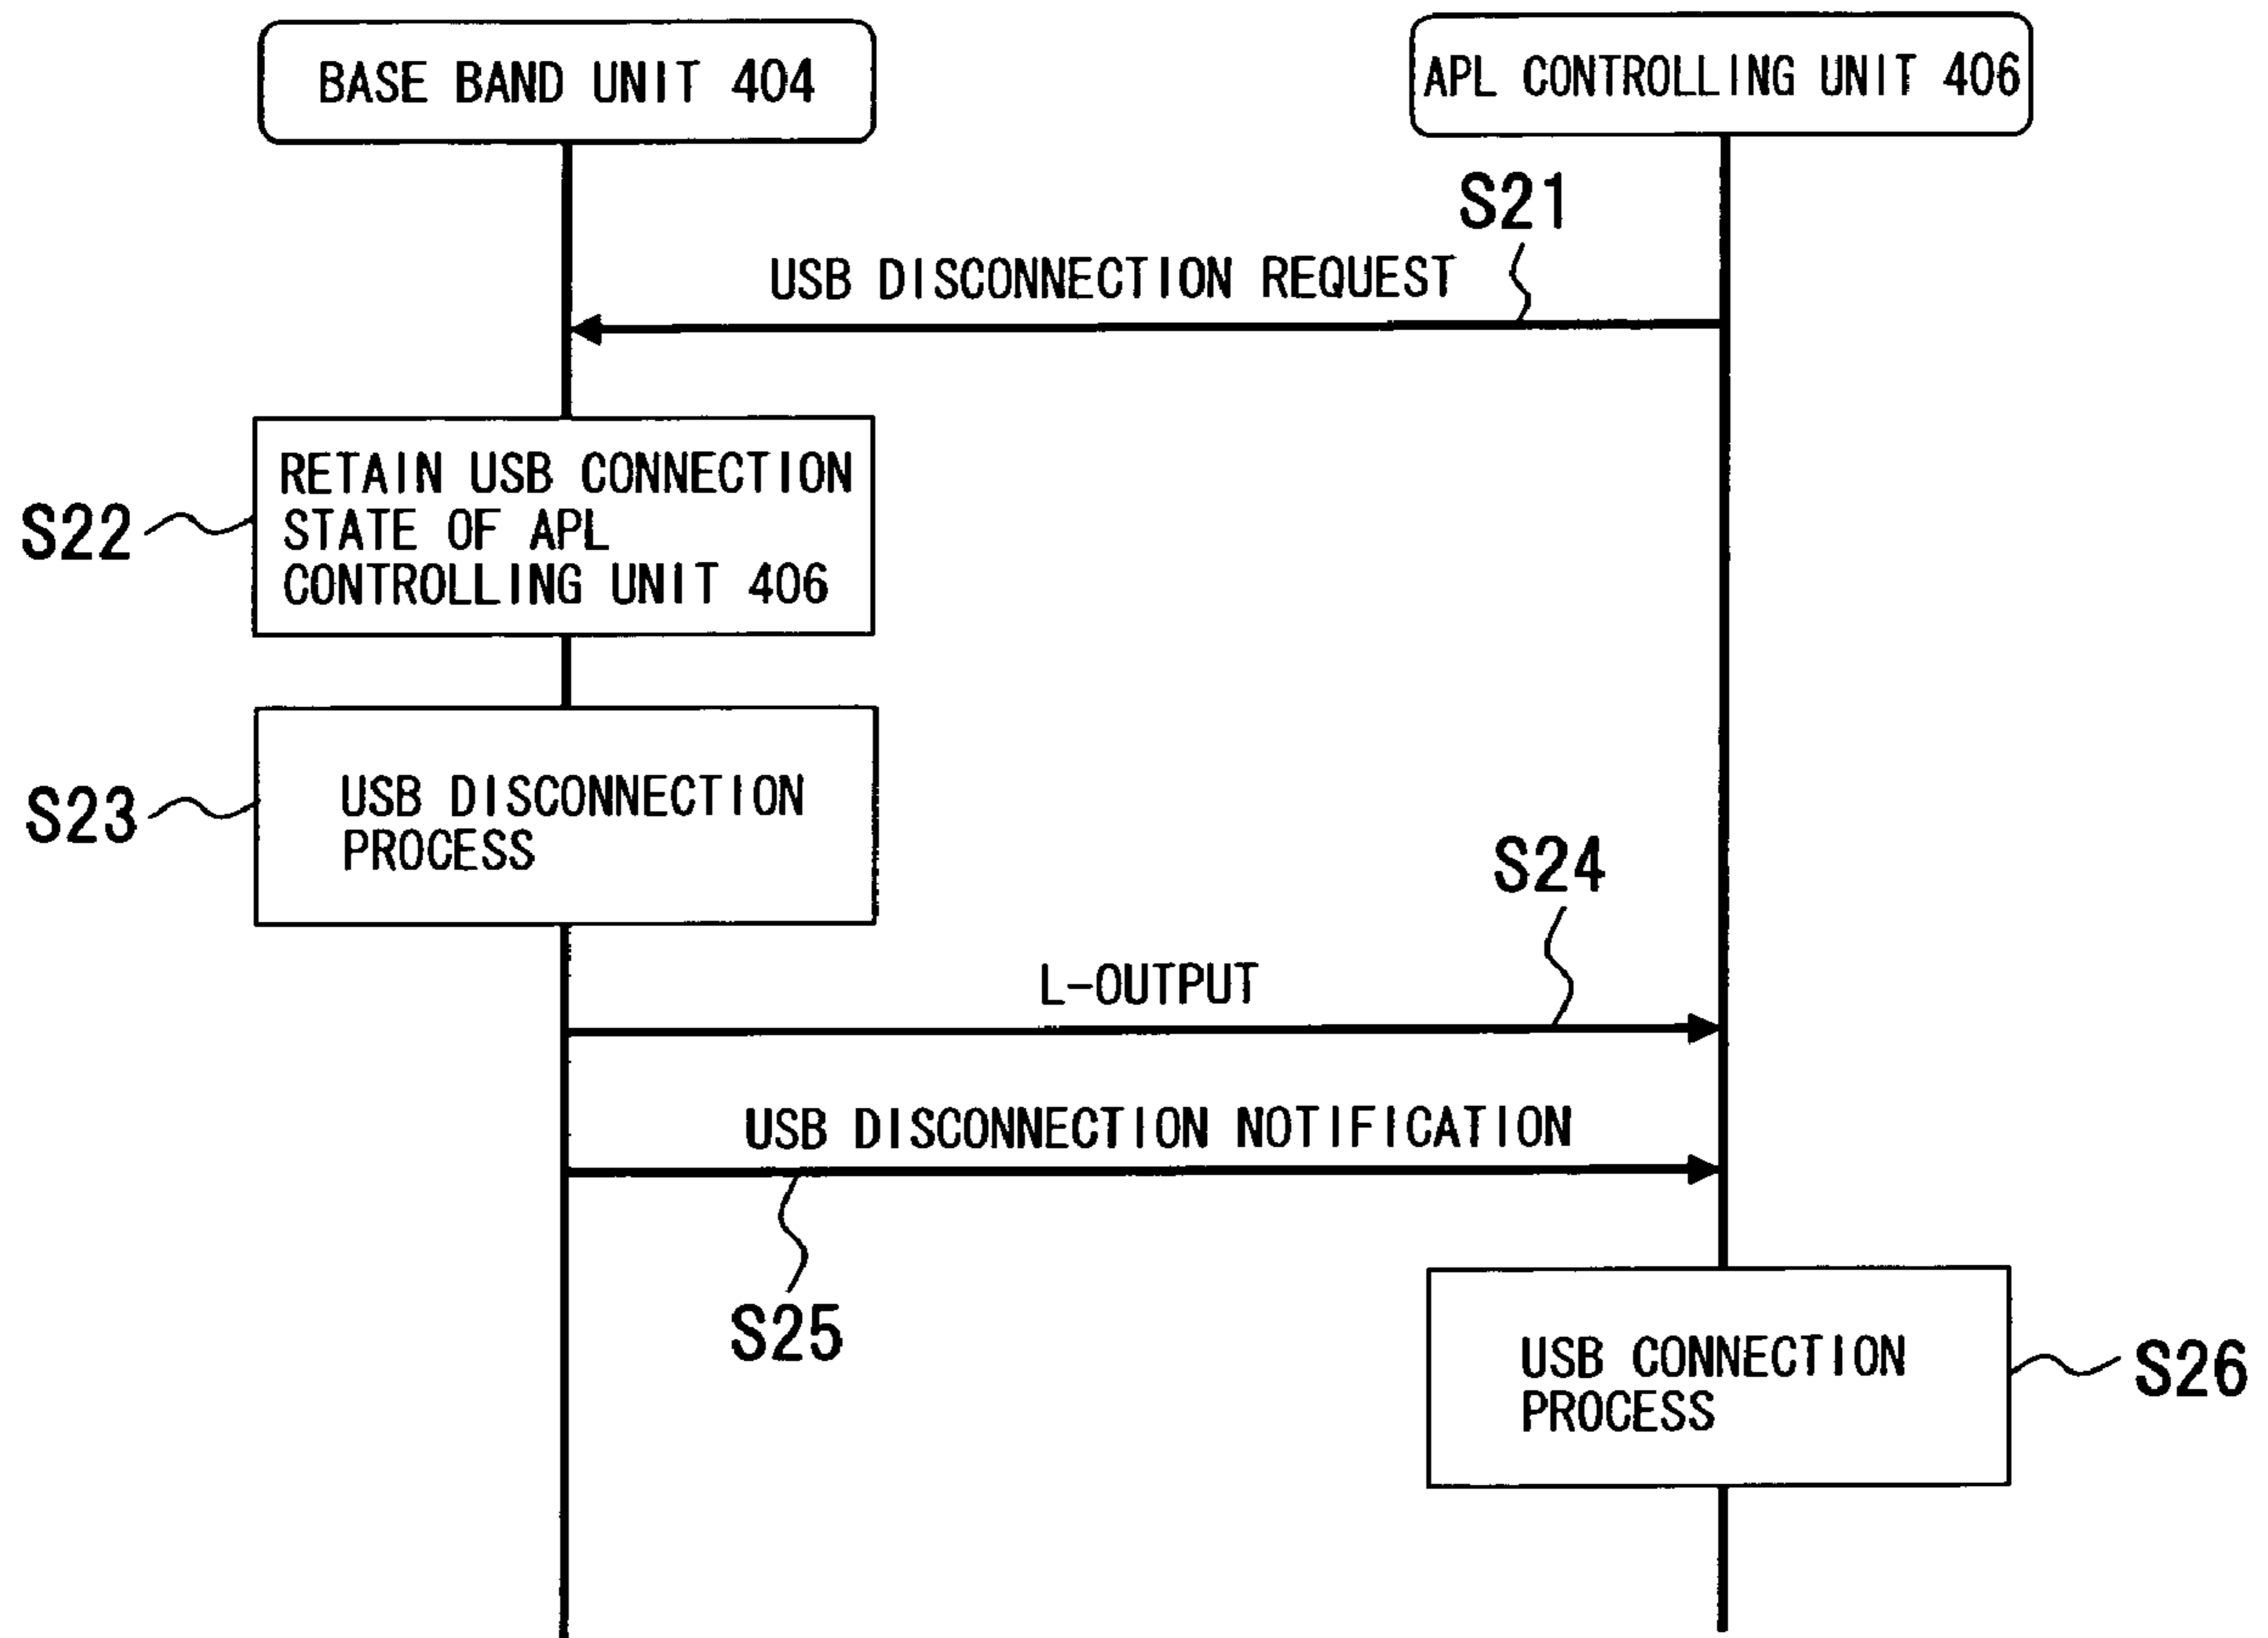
BASE BAND UNIT 404

APL CONTROLLING UNIT 406

S21

USB DISCONNECTION REQUEST

S22

RETAIN USB CONNECTION STATE OF APL CONTROLLING UNIT 406

S23

USB DISCONNECTION PROCESS

S24

L-OUTPUT

USB DISCONNECTION NOTIFICATION

S25

USB CONNECTION PROCESS

S26